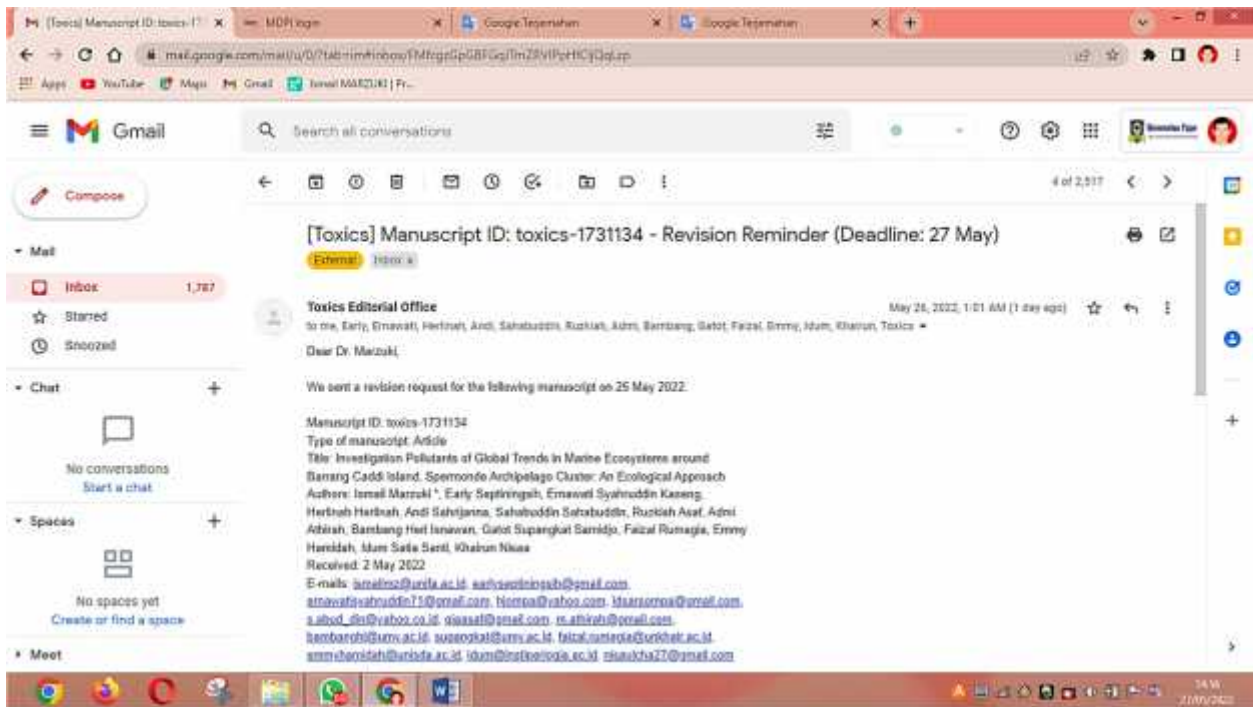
[Toxics] Manuscript ID: toxics-17 × | MDPI login × | Google Terjemahan × | Google Terjemahan × | +

mail.google.com/mail/u/0/?tab=rm#inbox/FMfcgzGpGBFGq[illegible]

Apps | YouTube | Maps | Gmail | Ismail MARZUKI | Fr...

Gmail

Search all conversations

Compose

Mail

Inbox 1,787

Starred

Snoozed

Chat

No conversations

Start a chat

Spaces

No spaces yet

Create or find a space

Meet

4 of 2,517

[Toxics] Manuscript ID: toxics-1731134 - Revision Reminder (Deadline: 27 May)

External | Inbox ×

Toxics Editorial Office

May 26, 2022, 1:01 AM (1 day ago)

to me, Early, Ernawati, Herlinah, Andi, Sahabuddin, Ruzkiah, Admi, Bambang, Gatot, Faizal, Emmy, Idum, Khairun, Toxics

Dear Dr. Marzuki,

We sent a revision request for the following manuscript on 25 May 2022.

Manuscript ID: toxics-1731134
Type of manuscript: Article
Title: Investigation Pollutants of Global Trends in Marine Ecosystems around Barrang Caddi Island, Spermonde Archipelago Cluster: An Ecological Approach
Authors: Ismail Marzuki *, Early Septiningsih, Ernawati Syahruddin Kaseng, Herlinah Herlinah, Andi Sahrijanna, Sahabuddin Sahabuddin, Ruzkiah Asaf, Admi Athirah, Bambang Heri Isnawan, Gatot Supangkat Samidjo, Faizal Rumagia, Emmy Hamidah, Idum Satia Santi, Khairun Nisaa
Received: 2 May 2022
E-mails: ismailmz@unifa.ac.id, earlyseptiningsih@gmail.com, ernawatisyahruddin71@gmail.com, hlompa@yahoo.com, kisarsompa@gmail.com, s.abud_din@yahoo.co.id, qiasasf@gmail.com, m.athirah@gmail.com, bambangh@umy.ac.id, supangkat@umy.ac.id, faizal.rumagia@unkhair.ac.id, emmyhamidah@unisda.ac.id, idum@instiperjogja.ac.id, nisaukha27@gmail.com

14:56
27/05/2022